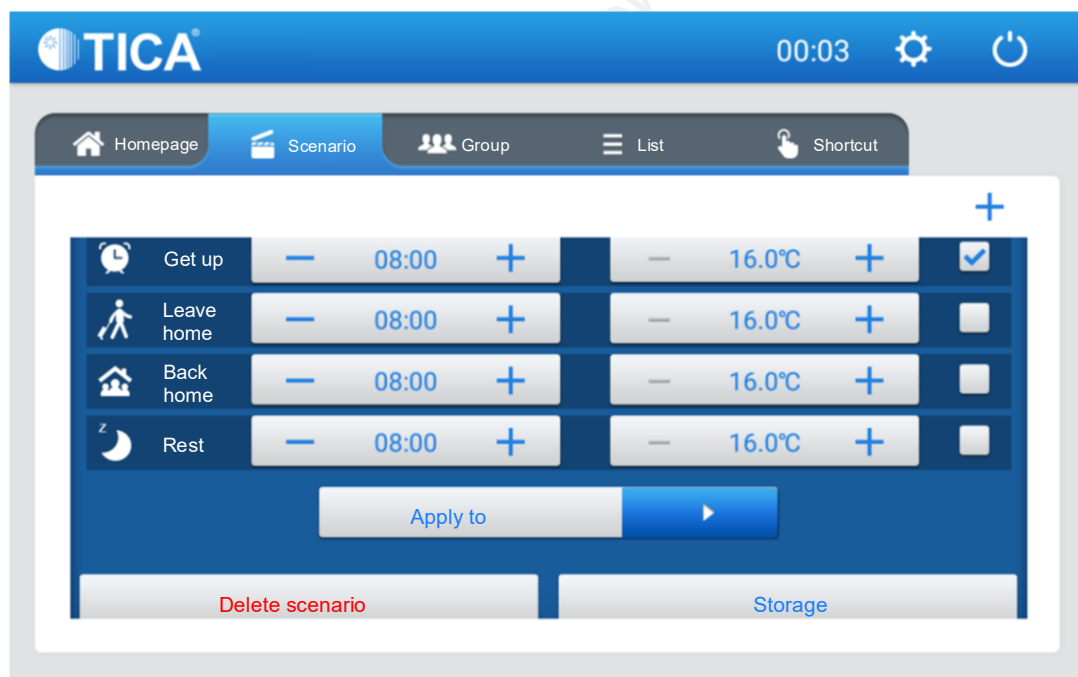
TICA®
00:03

Homepage
Scenario
Group
List
Shortcut

+

| | | | |
|---|---|---|---|
| Get up | − 08:00 + | − 16.0℃ + | ☑ |
| Leave home | − 08:00 + | − 16.0℃ + | ☐ |
| Back home | − 08:00 + | − 16.0℃ + | ☐ |
| Rest | − 08:00 + | − 16.0℃ + | ☐ |

Apply to

Delete scenario
Storage